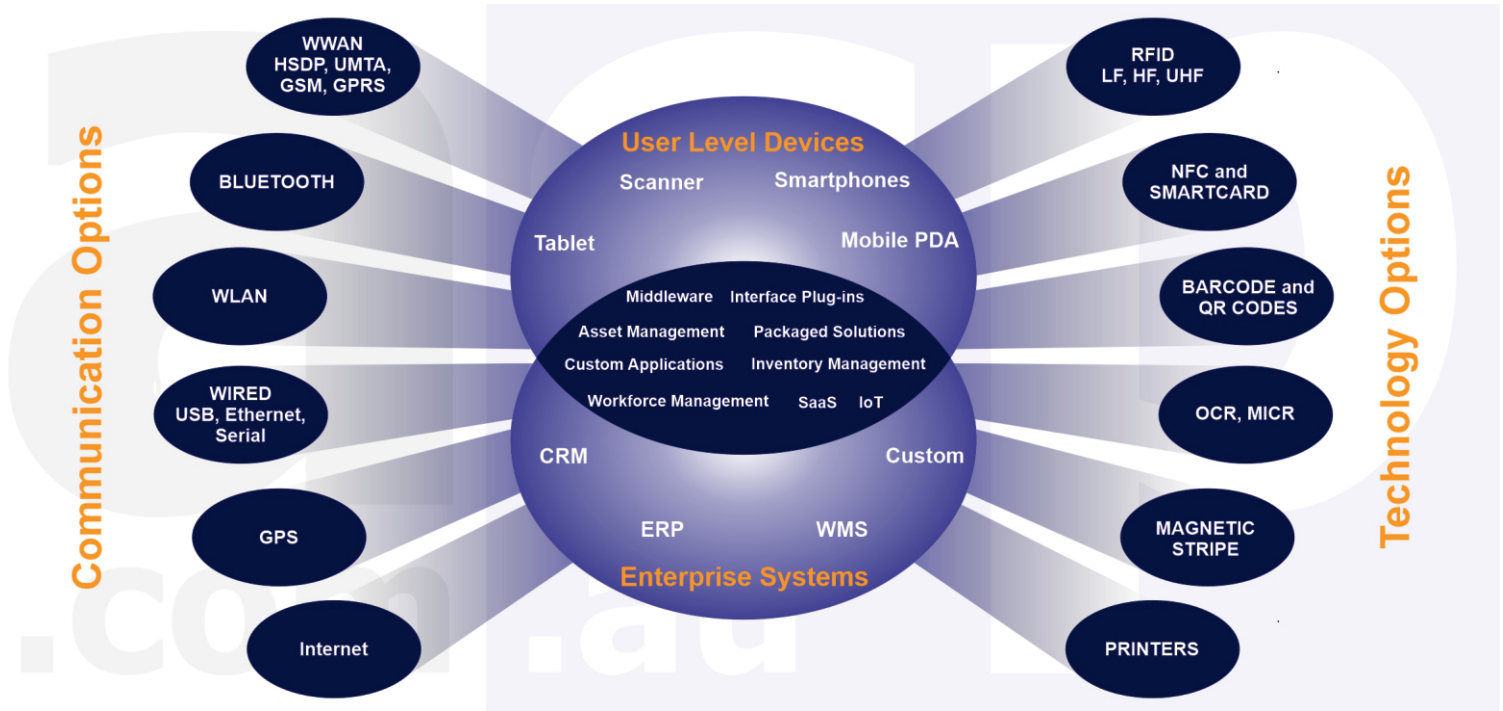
Communication Options

WWAN
HSDP, UMTA, GSM, GPRS

BLUETOOTH

WLAN

WIRED
USB, Ethernet, Serial

GPS

Internet

User Level Devices

Scanner

Smartphones

Tablet

Mobile PDA

Middleware

Interface Plug-ins

Asset Management

Packaged Solutions

Custom Applications

Inventory Management

Workforce Management

SaaS

IoT

CRM

Custom

ERP

WMS

Enterprise Systems

Technology Options

RFID
LF, HF, UHF

NFC and SMARTCARD

BARCODE and QR CODES

OCR, MICR

MAGNETIC STRIPE

PRINTERS

.com.au